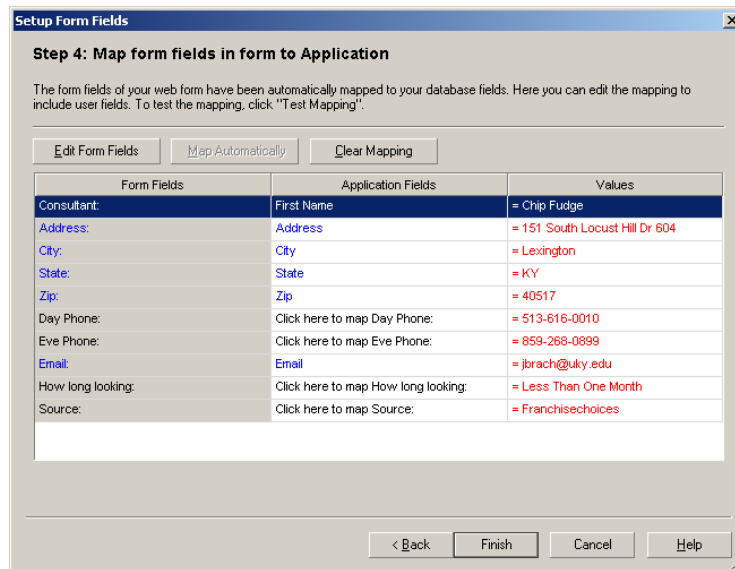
Setup Form Fields

Step 4: Map form fields in form to Application

The form fields of your web form have been automatically mapped to your database fields. Here you can edit the mapping to include user fields. To test the mapping, click "Test Mapping".

Edit Form Fields | Map Automatically | Clear Mapping

| Form Fields | Application Fields | Values |
|---|---|---|
| Consultant: | First Name | = Chip Fudge |
| Address: | Address | = 151 South Locust Hill Dr 604 |
| City: | City | = Lexington |
| State: | State | = KY |
| Zip: | Zip | = 40517 |
| Day Phone: | Click here to map Day Phone: | = 513-616-0010 |
| Eve Phone: | Click here to map Eve Phone: | = 859-268-0899 |
| Email: | Email | = jbrach@uky.edu |
| How long looking: | Click here to map How long looking: | = Less Than One Month |
| Source: | Click here to map Source: | = Franchisechoices |

< Back | Finish | Cancel | Help